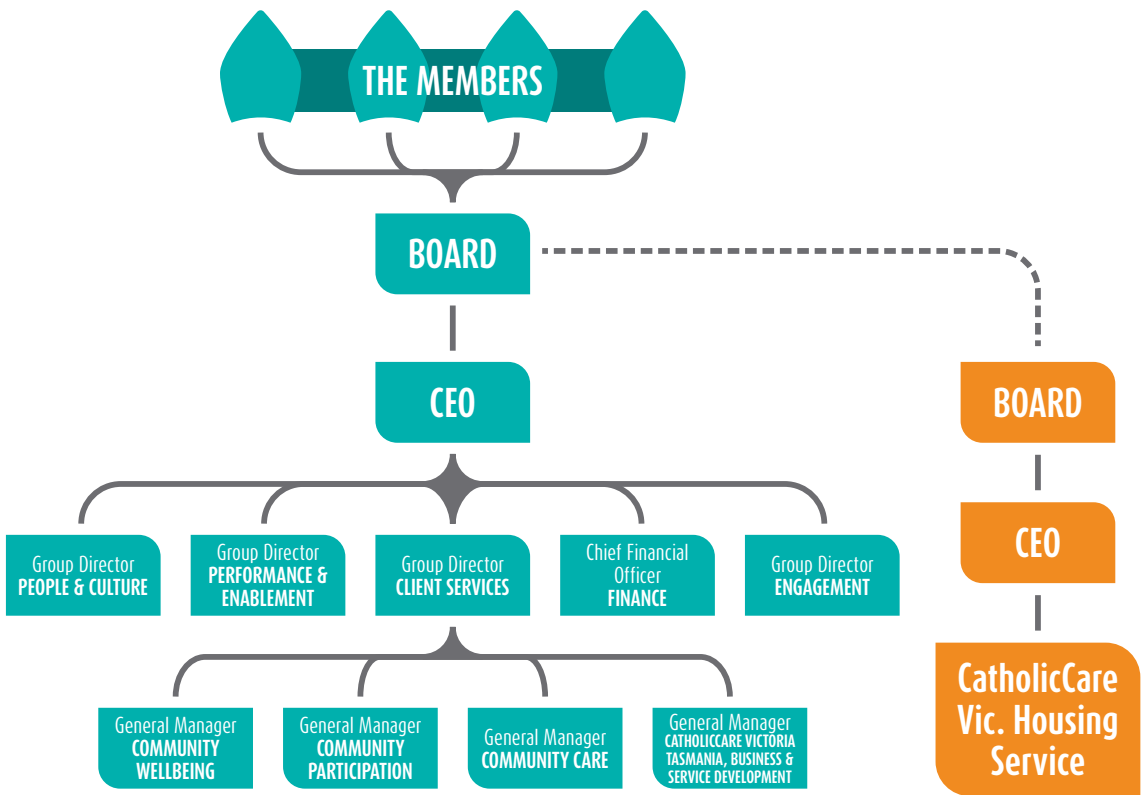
THE MEMBERS

BOARD

CEO

Group Director
PEOPLE & CULTURE

Group Director
PERFORMANCE & ENABLEMENT

Group Director
CLIENT SERVICES

Chief Financial Officer
FINANCE

Group Director
ENGAGEMENT

General Manager
COMMUNITY WELLBEING

General Manager
COMMUNITY PARTICIPATION

General Manager
COMMUNITY CARE

General Manager
CATHOLICCARE VICTORIA TASMANIA, BUSINESS & SERVICE DEVELOPMENT

BOARD

CEO

CatholicCare Vic. Housing Service